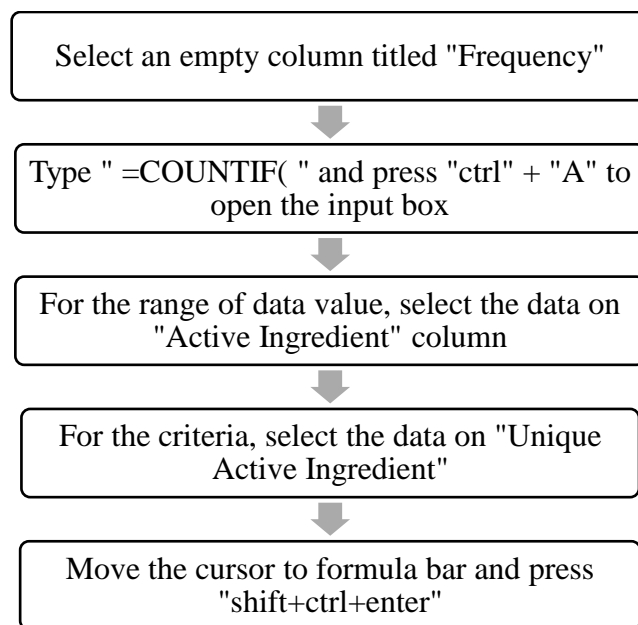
Select an empty column titled "Frequency"

Type " =COUNTIF( " and press "ctrl" + "A" to open the input box

For the range of data value, select the data on "Active Ingredient" column

For the criteria, select the data on "Unique Active Ingredient"

Move the cursor to formula bar and press "shift+ctrl+enter"